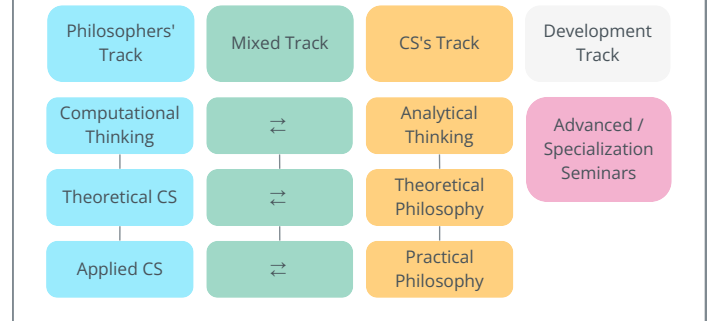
Philosophers' Track

Mixed Track

CS's Track

Development Track

Computational Thinking

⇄

Analytical Thinking

Advanced / Specialization Seminars

Theoretical CS

⇄

Theoretical Philosophy

Applied CS

⇄

Practical Philosophy